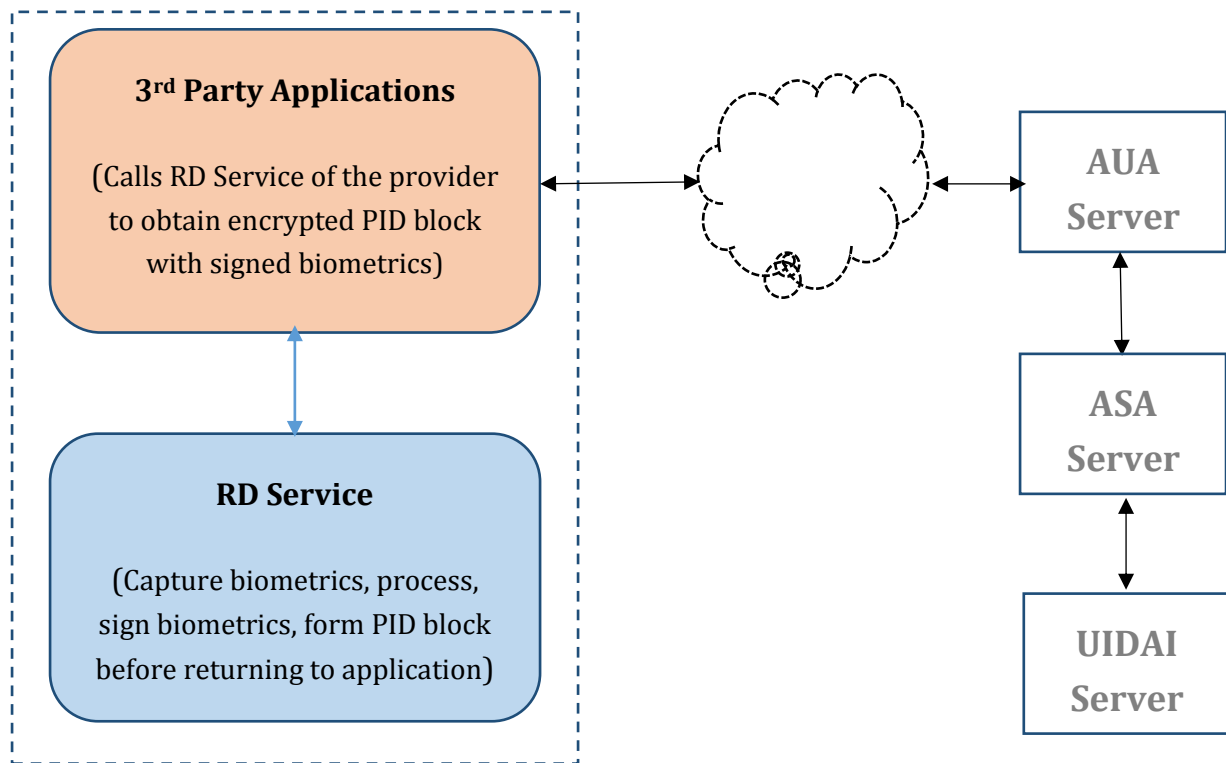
3<sup>rd</sup> Party Applications

(Calls RD Service of the provider to obtain encrypted PID block with signed biometrics)

RD Service

(Capture biometrics, process, sign biometrics, form PID block before returning to application)

AUA Server

ASA Server

UIDAI Server